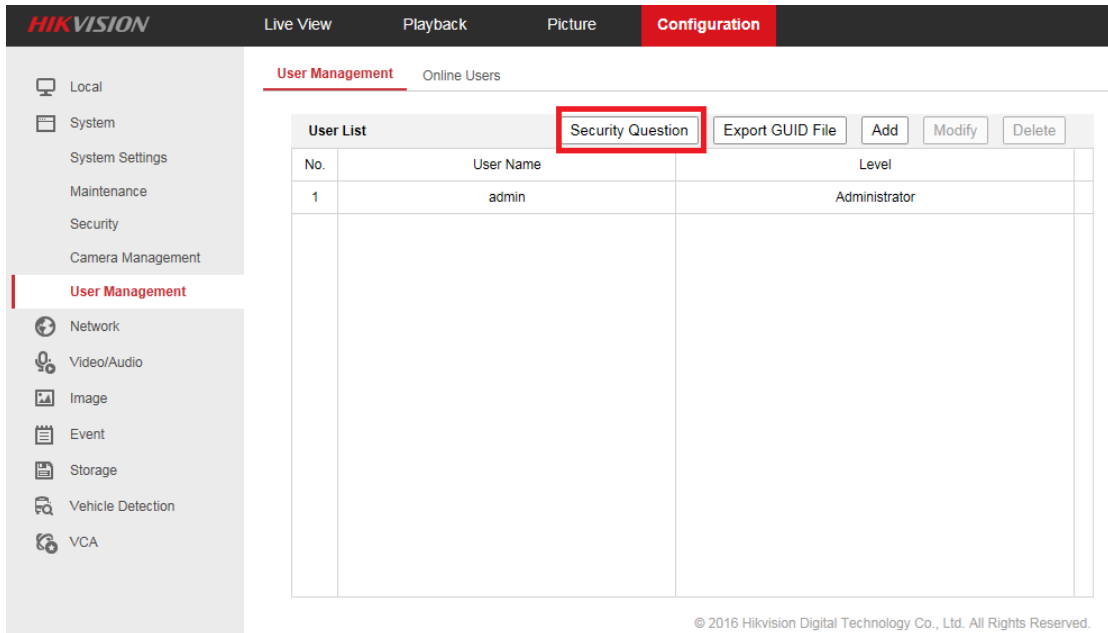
HIKVISION

Live View

Playback

Picture

Configuration

Local

System

System Settings

Maintenance

Security

Camera Management

User Management

Network

Video/Audio

Image

Event

Storage

Vehicle Detection

VCA

User Management

Online Users

User List

Security Question

Export GUID File

Add

Modify

Delete

| No. | User Name | Level |
|---|---|---|
| 1 | admin | Administrator |

© 2016 Hikvision Digital Technology Co., Ltd. All Rights Reserved.